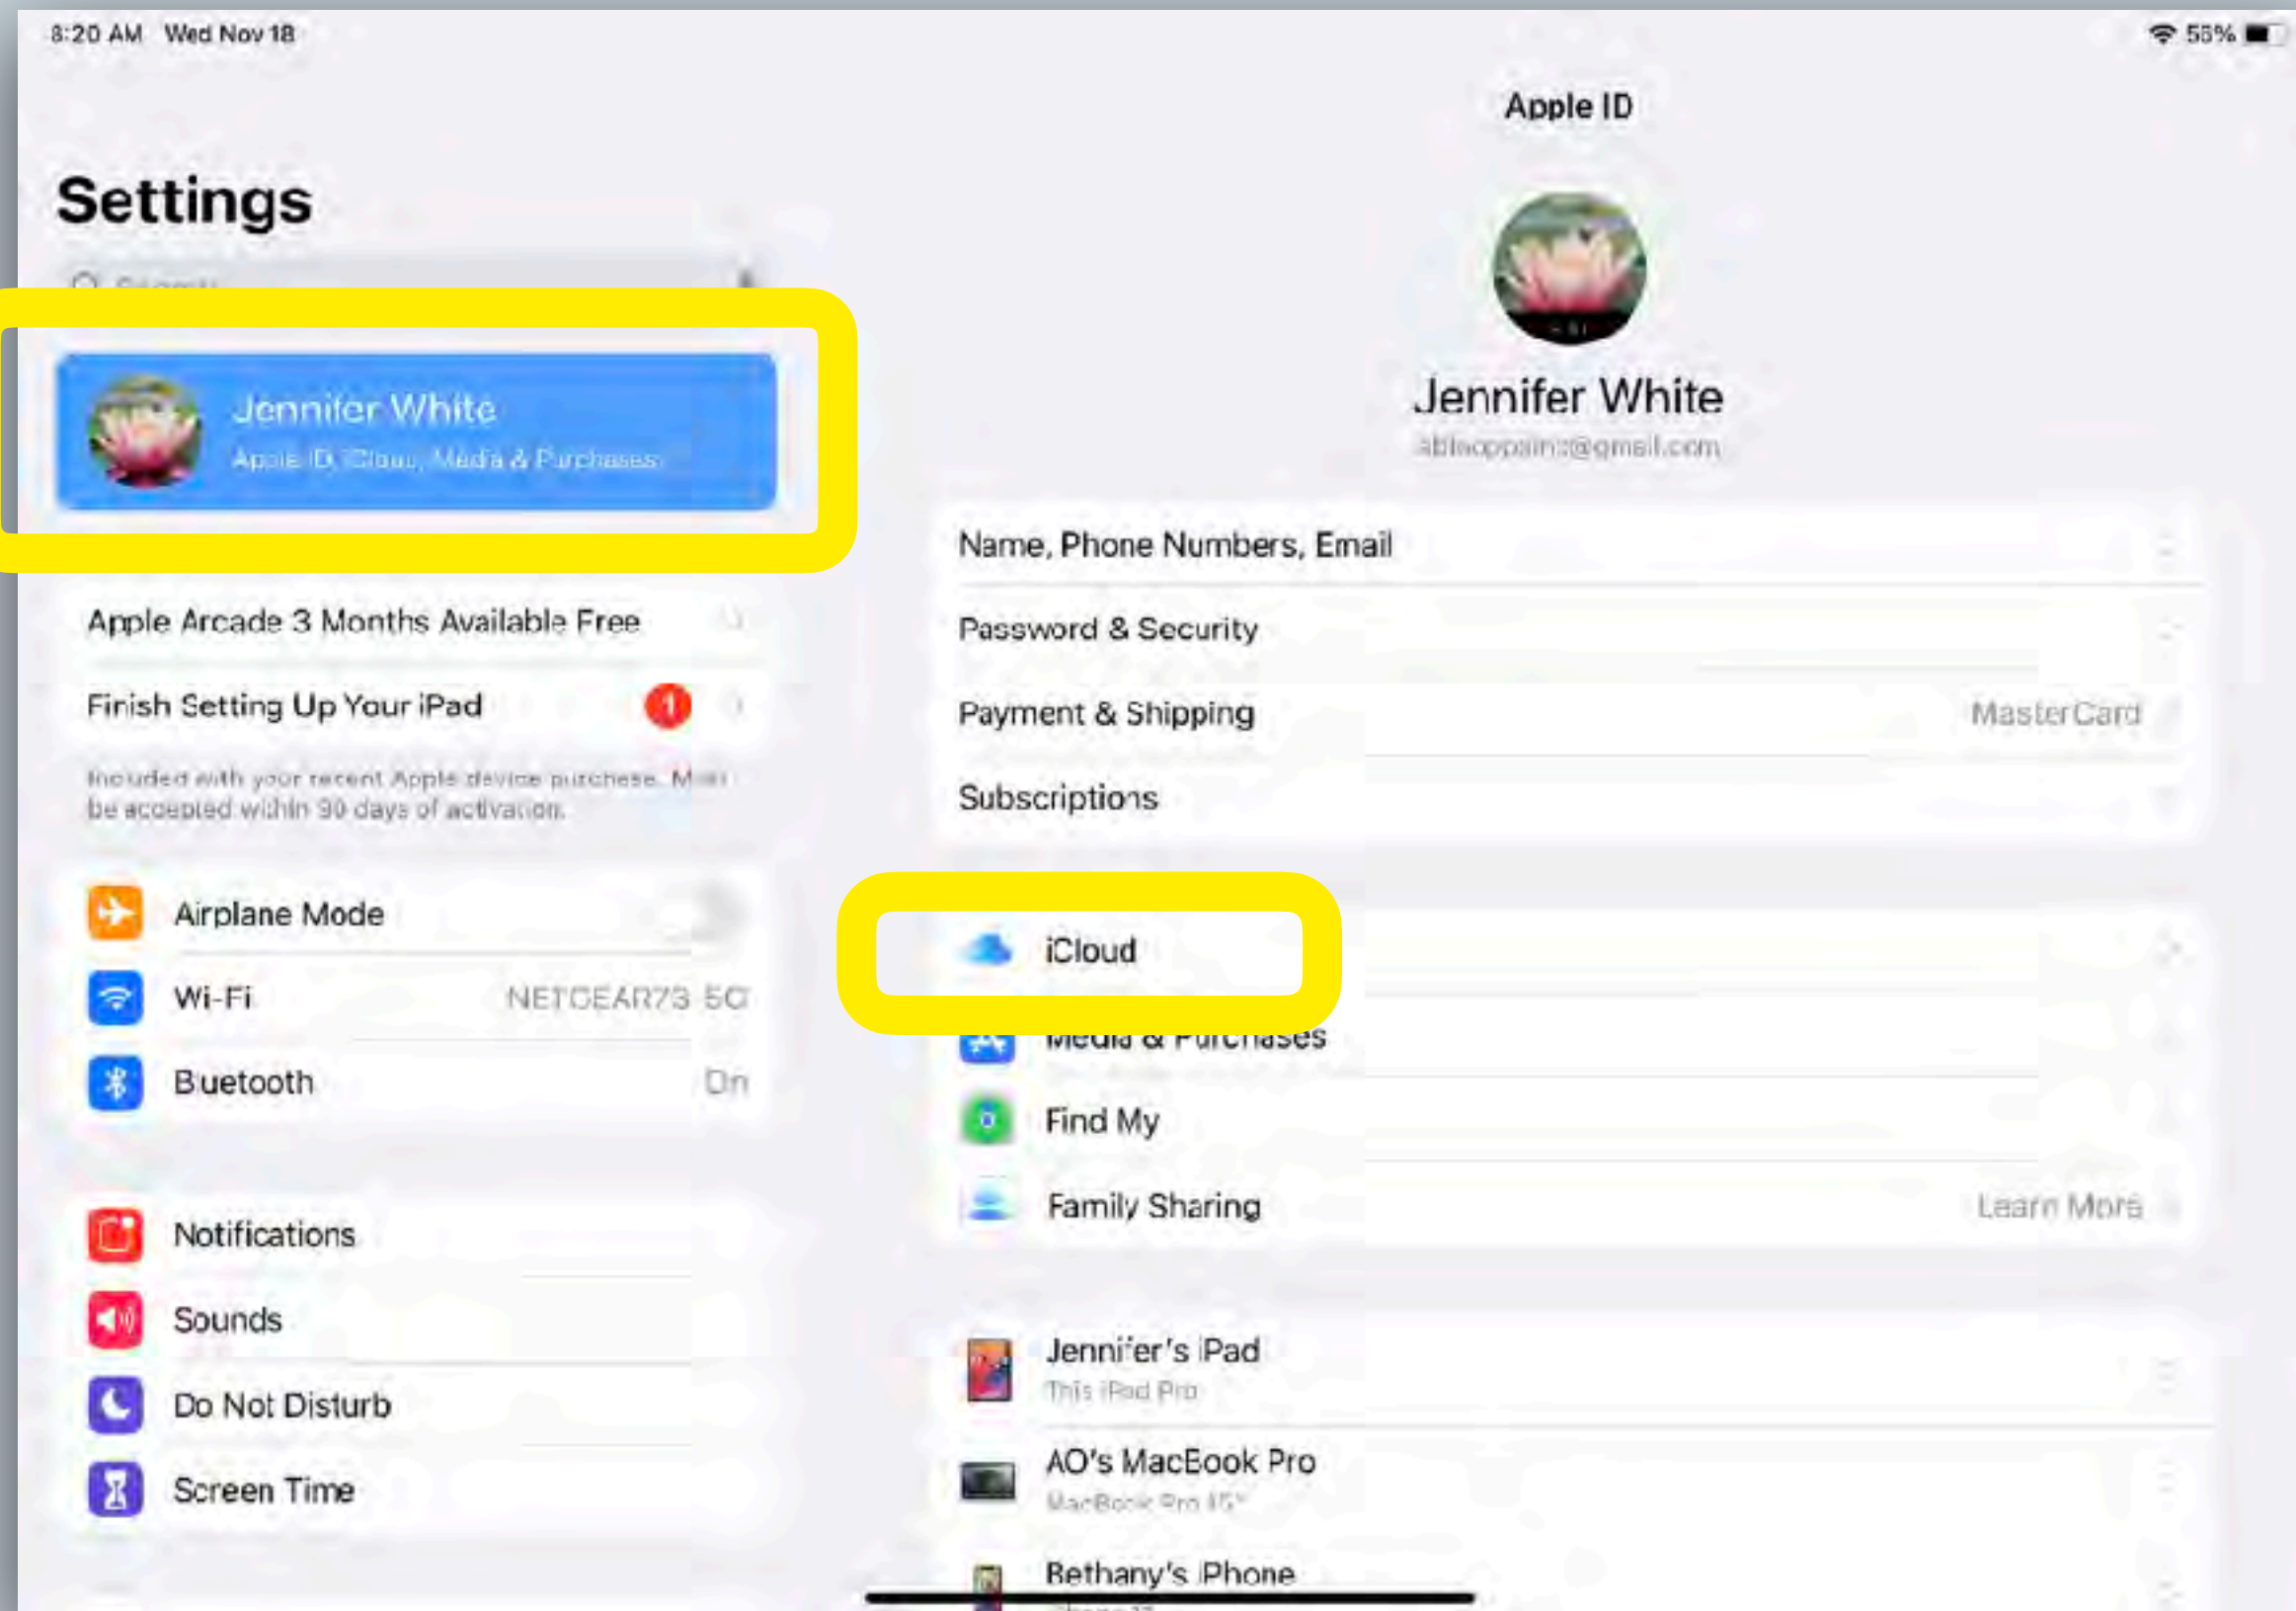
8:20 AM Wed Nov 18

56%

Settings

Jennifer White
Apple ID, iCloud, Media & Purchases

Apple Arcade 3 Months Available Free

Finish Setting Up Your iPad 1

Included with your recent Apple device purchase. Must be accepted within 90 days of activation.

Airplane Mode

Wi-Fi NETGEAR73 5G

Bluetooth On

Notifications

Sounds

Do Not Disturb

Screen Time

Apple ID

Jennifer White
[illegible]@gmail.com

Name, Phone Numbers, Email

Password & Security

Payment & Shipping MasterCard

Subscriptions

iCloud

Media & Purchases

Find My

Family Sharing Learn More

Jennifer's iPad
This iPad Pro

AO's MacBook Pro
MacBook Pro 15"

Bethany's Phone